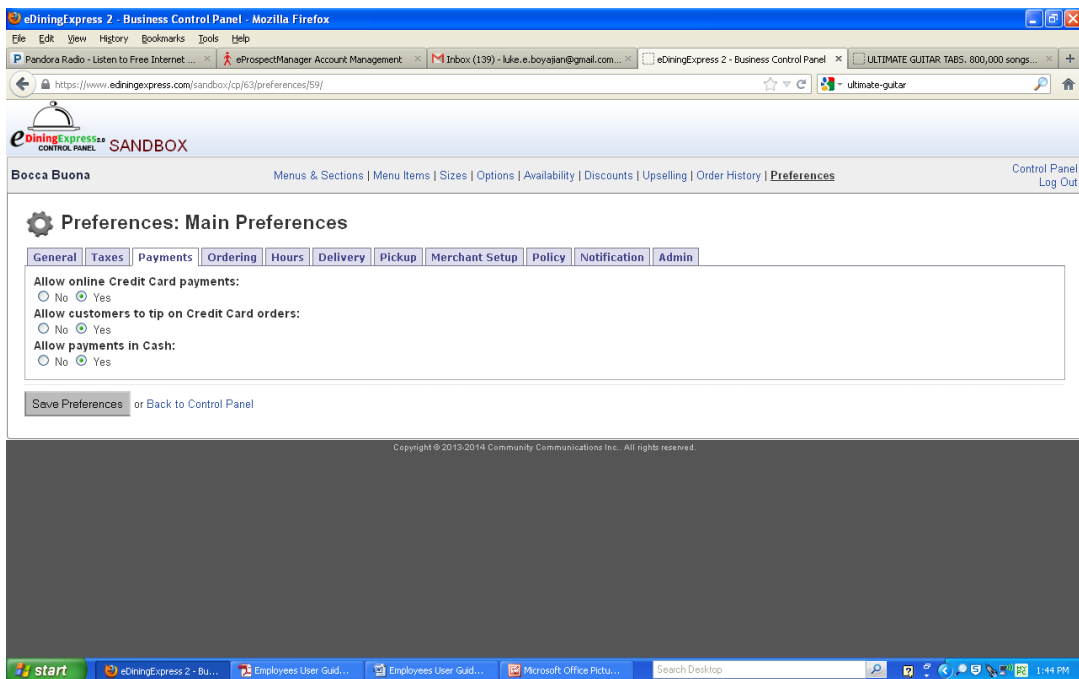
eDiningExpress 2 - Business Control Panel - Mozilla Firefox

File Edit View History Bookmarks Tools Help

Pandora Radio - Listen to Free Internet ... | eProspectManager Account Management | Inbox (139) - luke.e.boyajian@gmail.com... | eDiningExpress 2 - Business Control Panel | ULTIMATE GUITAR TABS. 800,000 songs...

https://www.ediningexpress.com/sandbox/cp/63/preferences/59/

ultimate-guitar

eDiningExpress 2.0 CONTROL PANEL SANDBOX

Bocca Buona

Menus & Sections | Menu Items | Sizes | Options | Availability | Discounts | Upselling | Order History | Preferences

Control Panel
Log Out

Preferences: Main Preferences

General | Taxes | Payments | Ordering | Hours | Delivery | Pickup | Merchant Setup | Policy | Notification | Admin

Allow online Credit Card payments:
No Yes

Allow customers to tip on Credit Card orders:
No Yes

Allow payments in Cash:
No Yes

Save Preferences or Back to Control Panel

Copyright © 2013-2014 Community Communications Inc.. All rights reserved.

start | eDiningExpress 2 - Bu... | Employees User Guid... | Employees User Guid... | Microsoft Office Pictu... | Search Desktop | 1:44 PM